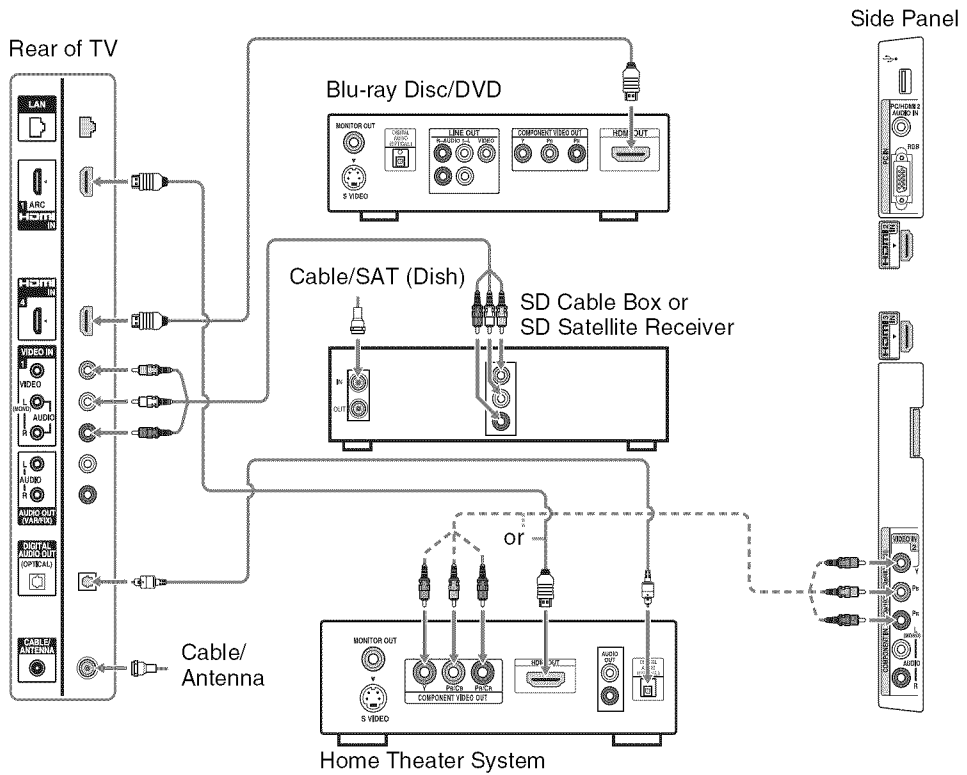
Side Panel

Rear of TV

Blu-ray Disc/DVD

MONITOR OUT

S VIDEO

LINE OUT

COMPONENT VIDEO OUT

HDMI OUT

LAN

1 ARC

HDMI IN

HDMI IN 4

VIDEO IN 1

VIDEO

L (MONO) AUDIO R

AUDIO OUT (VAR/FIX)

DIGITAL AUDIO OUT (OPTICAL)

CABLE/ ANTENNA

Cable/SAT (Dish)

SD Cable Box or SD Satellite Receiver

IN

OUT

or

Cable/ Antenna

MONITOR OUT

S VIDEO

COMPONENT VIDEO OUT

HDMI OUT

AUDIO OUT

PC/HDMI 2 AUDIO IN

RGB

PC IN

HDMI 2 IN

HDMI 3 IN

VIDEO IN 2

COMPONENT IN

AUDIO

Home Theater System